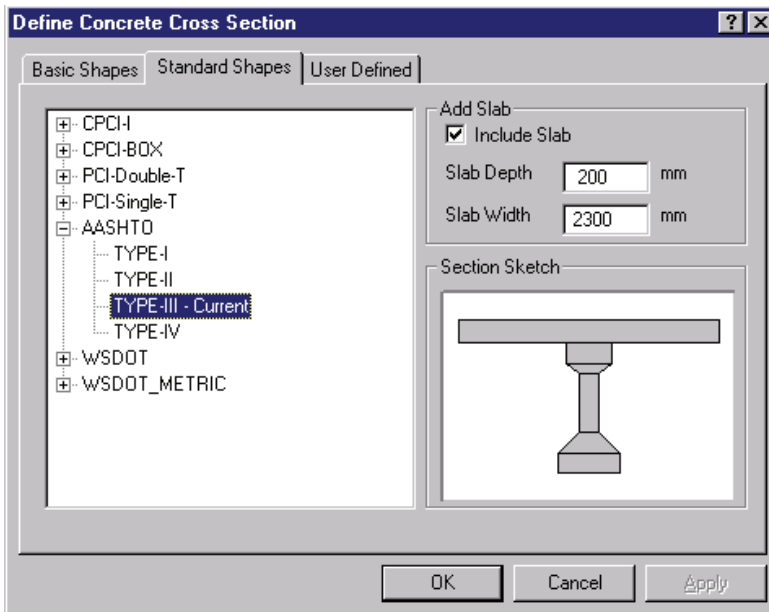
Define Concrete Cross Section

?

X

Basic Shapes | Standard Shapes | User Defined

CPCI-I
CPCI-BOX
PCI-Double-T
PCI-Single-T
AASHTO
TYPE-I
TYPE-II
TYPE-III - Current
TYPE-IV
WSDOT
WSDOT_METRIC

Add Slab
☑ Include Slab
Slab Depth 200 mm
Slab Width 2300 mm

Section Sketch

OK | Cancel | Apply